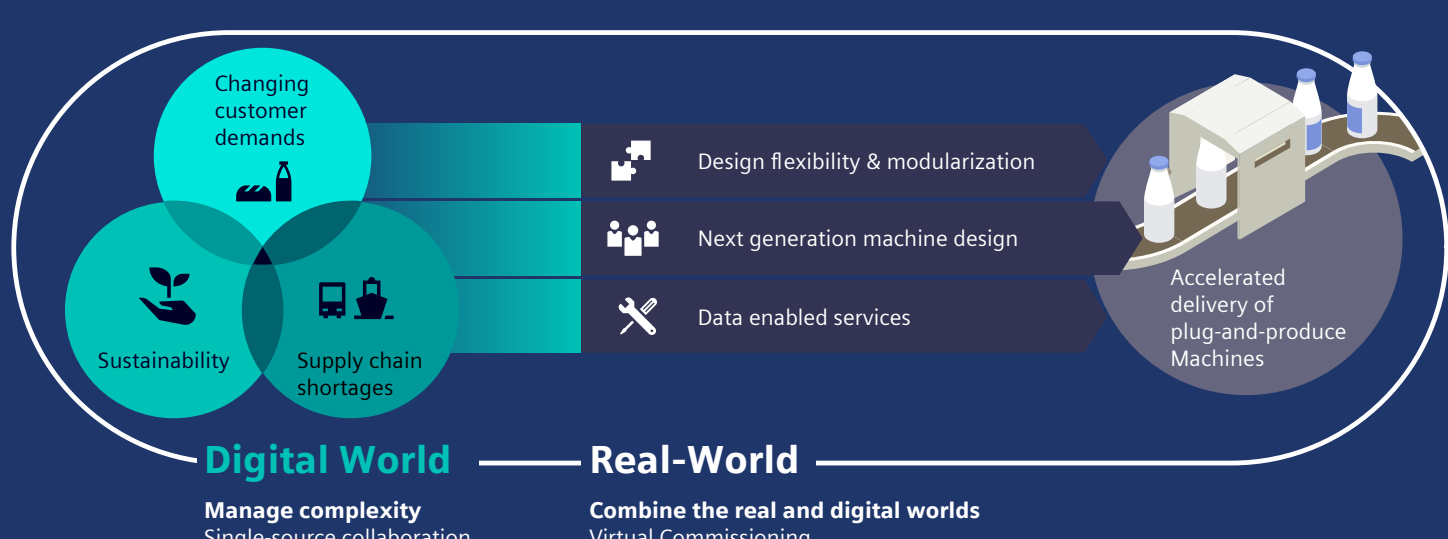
Changing customer demands

Sustainability

Supply chain shortages

Design flexibility & modularization

Next generation machine design

Data enabled services

Accelerated delivery of plug-and-produce Machines

Digital World

Real-World

Manage complexity
Single-source collaboration

Combine the real and digital worlds
Virtual Commissioning